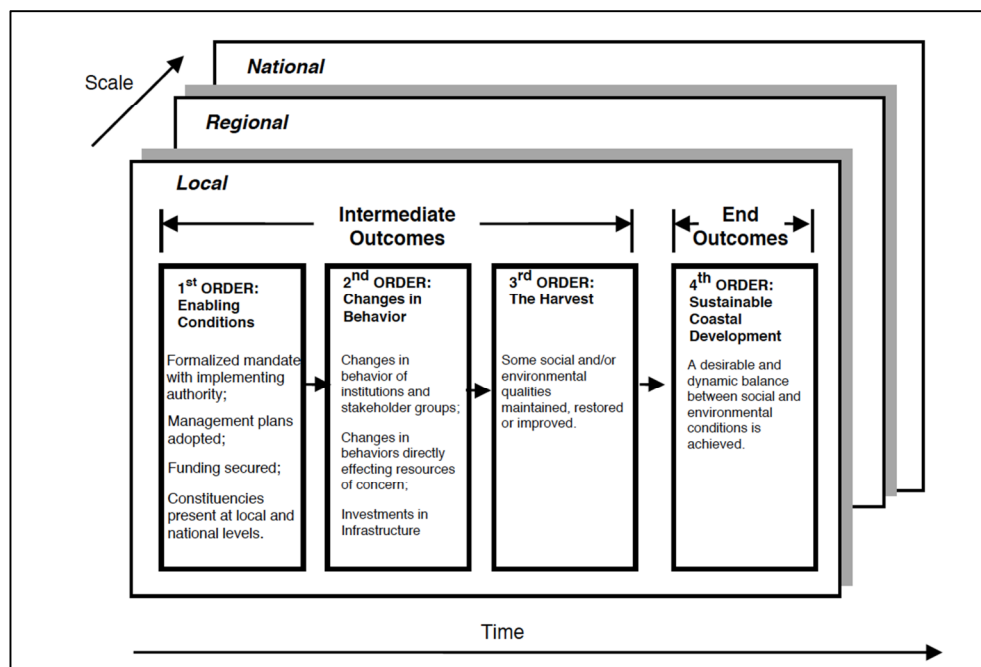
Scale

National

Regional

Local

Intermediate Outcomes

End Outcomes

1$^{st}$ ORDER: Enabling Conditions

Formalized mandate with implementing authority;

Management plans adopted;

Funding secured;

Constituencies present at local and national levels.

2$^{nd}$ ORDER: Changes in Behavior

Changes in behavior of institutions and stakeholder groups;

Changes in behaviors directly effecting resources of concern;

Investments in Infrastructure

3$^{rd}$ ORDER: The Harvest

Some social and/or environmental qualities maintained, restored or improved.

4$^{th}$ ORDER: Sustainable Coastal Development

A desirable and dynamic balance between social and environmental conditions is achieved.

Time